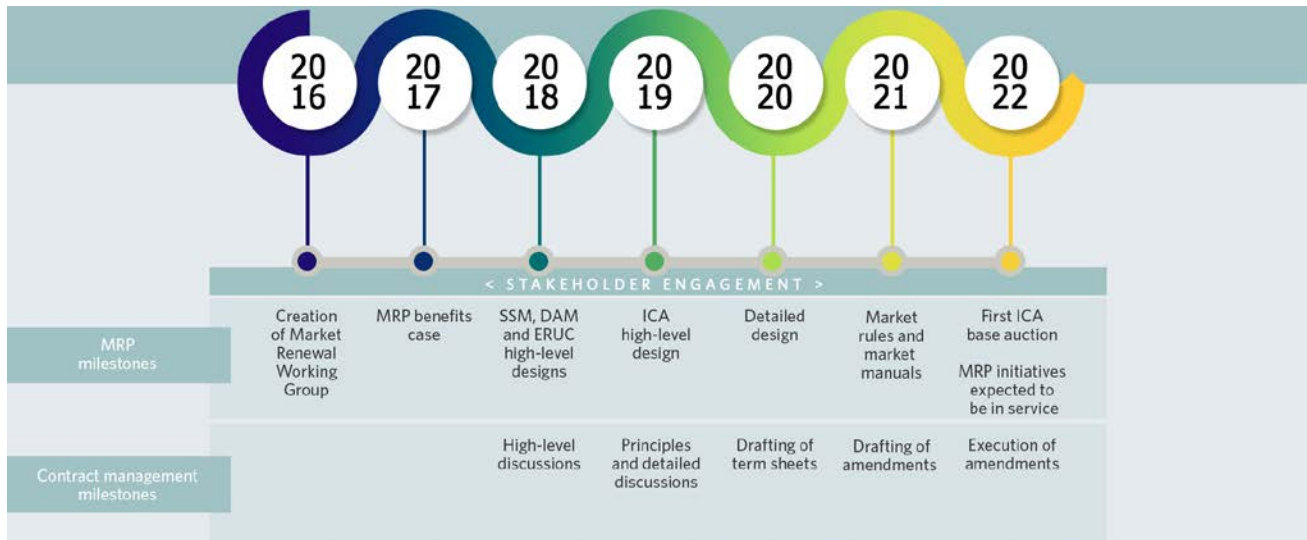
20
16

20
17

20
18

20
19

20
20

20
21

20
22

< STAKEHOLDER ENGAGEMENT >

| | | | | | | | |
|---|---|---|---|---|---|---|---|
| MRP milestones | Creation of Market Renewal Working Group | MRP benefits case | SSM, DAM and ERUC high-level designs | ICA high-level design | Detailed design | Market rules and market manuals | First ICA base auction<br>MRP initiatives expected to be in service |
| Contract management milestones | | | High-level discussions | Principles and detailed discussions | Drafting of term sheets | Drafting of amendments | Execution of amendments |